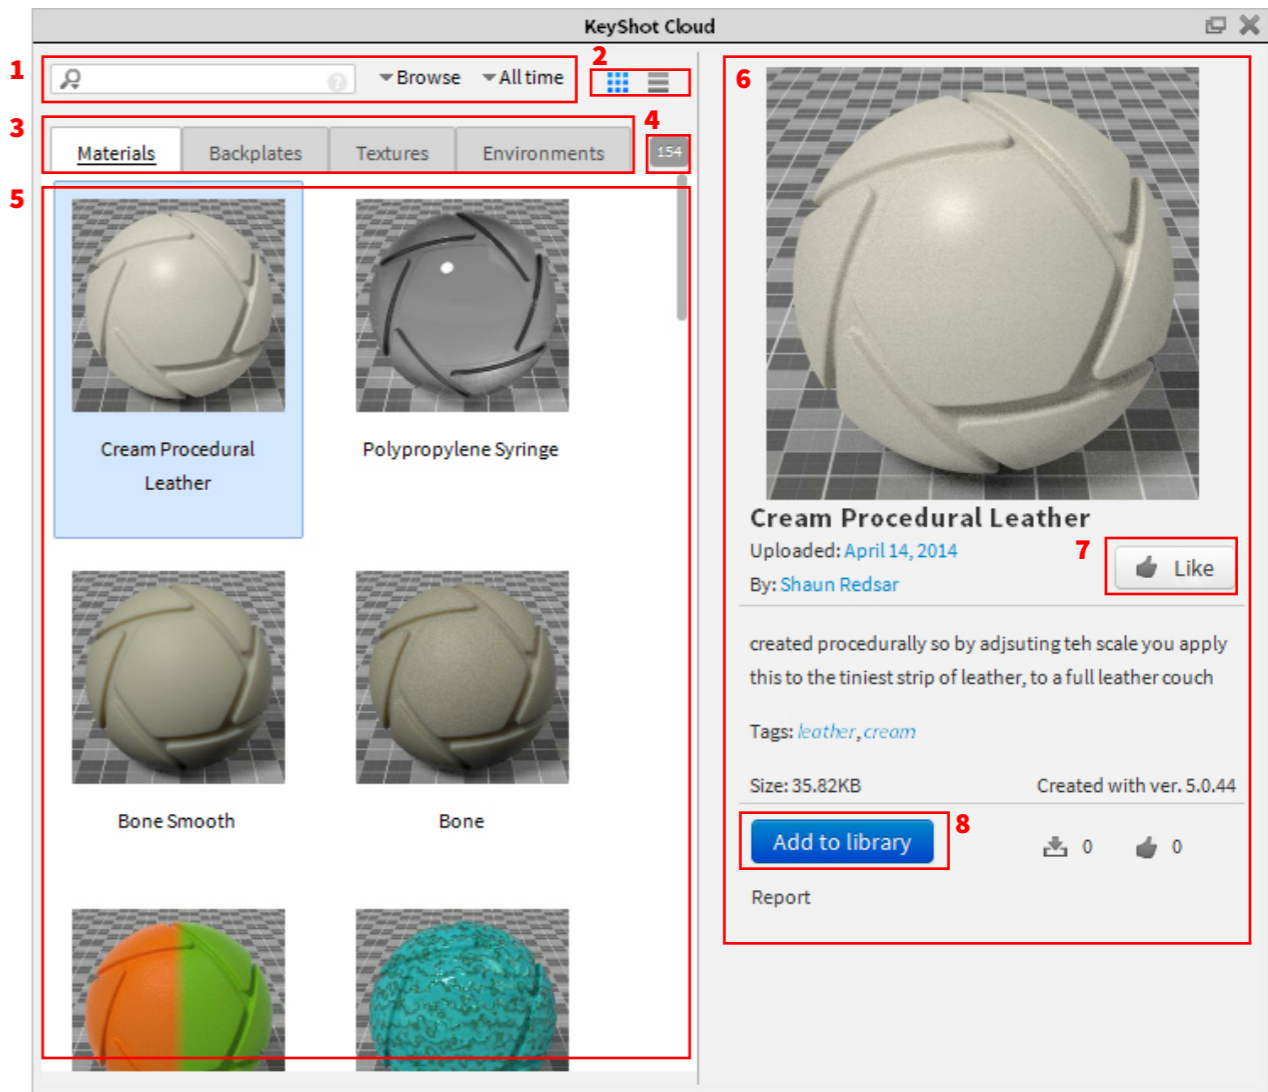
KeyShot Cloud

1

Browse All time

2

3

Materials Backplates Textures Environments

4

154

5

Cream Procedural Leather

Polypropylene Syringe

Bone Smooth

Bone

6

Cream Procedural Leather

Uploaded: April 14, 2014

By: Shaun Redsar

7

Like

created procedurally so by adjsuting teh scale you apply this to the tiniest strip of leather, to a full leather couch

Tags: leather, cream

Size: 35.82KB

Created with ver. 5.0.44

Add to library

8

0

0

Report